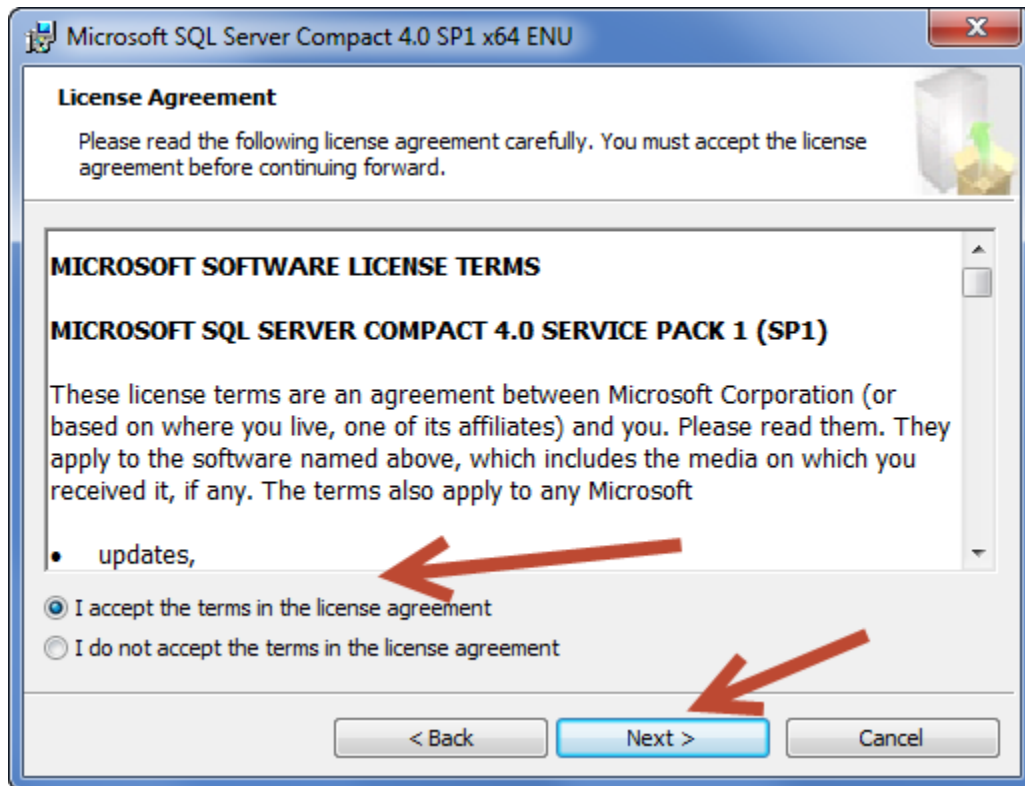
Microsoft SQL Server Compact 4.0 SP1 x64 ENU

License Agreement

Please read the following license agreement carefully. You must accept the license agreement before continuing forward.

MICROSOFT SOFTWARE LICENSE TERMS

MICROSOFT SQL SERVER COMPACT 4.0 SERVICE PACK 1 (SP1)

These license terms are an agreement between Microsoft Corporation (or based on where you live, one of its affiliates) and you. Please read them. They apply to the software named above, which includes the media on which you received it, if any. The terms also apply to any Microsoft

• updates,

I accept the terms in the license agreement

I do not accept the terms in the license agreement

< Back

Next >

Cancel